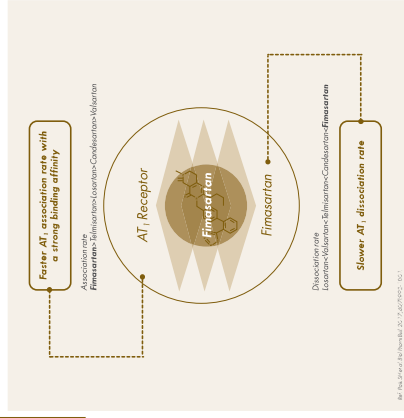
Faster AT$_1$ association rate with a strong binding affinity

Association rate
Fimasartan>Telmisartan>Losartan>Candesartan>Valsartan

AT$_1$ Receptor

Fimasartan

Fimasartan

Dissociation rate
Losartan<Valsartan<Telmisartan<Candesartan<Fimasartan

Slower AT$_1$ dissociation rate

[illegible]